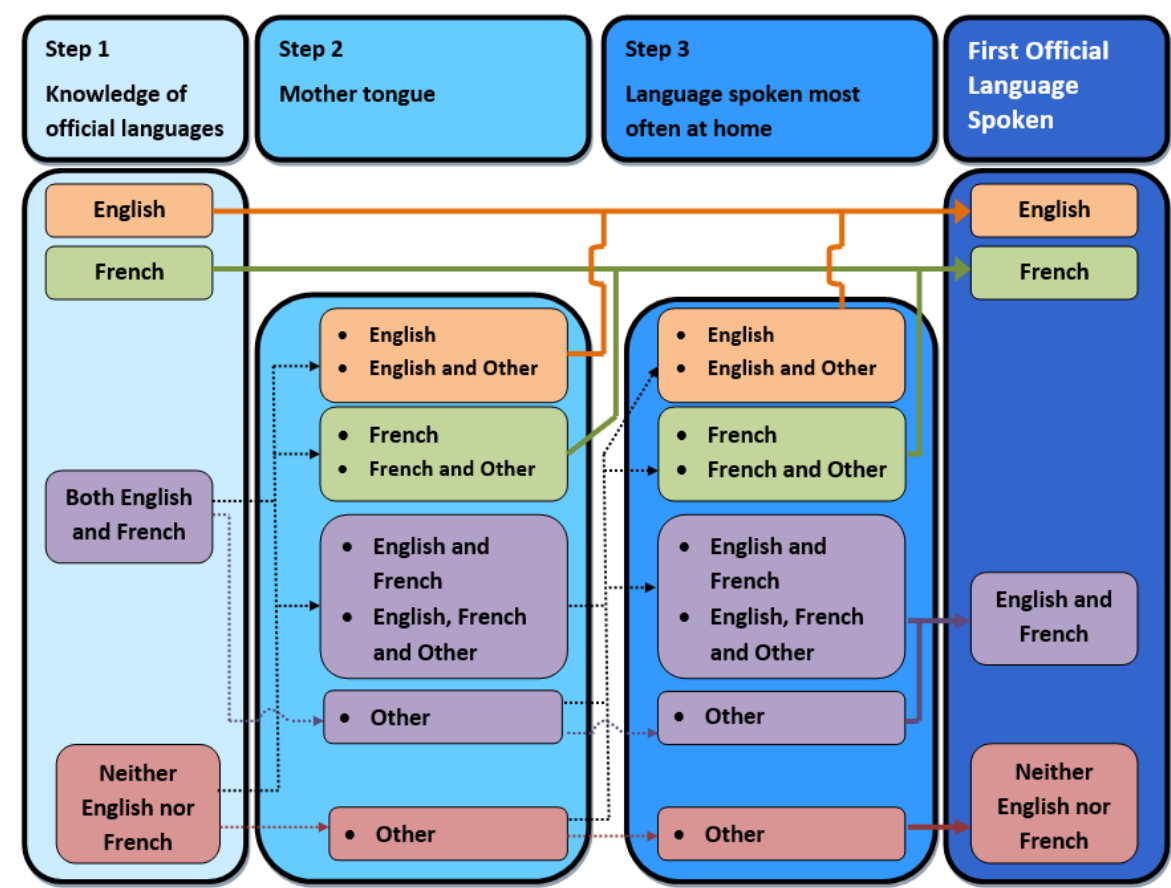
Step 1
Knowledge of official languages

Step 2
Mother tongue

Step 3
Language spoken most often at home

First Official Language Spoken

English

French

Both English and French

Neither English nor French

- English
- English and Other

- French
- French and Other

- English and French
- English, French and Other

- Other

- Other

- English
- English and Other

- French
- French and Other

- English and French
- English, French and Other

- Other

- Other

English

French

English and French

Neither English nor French